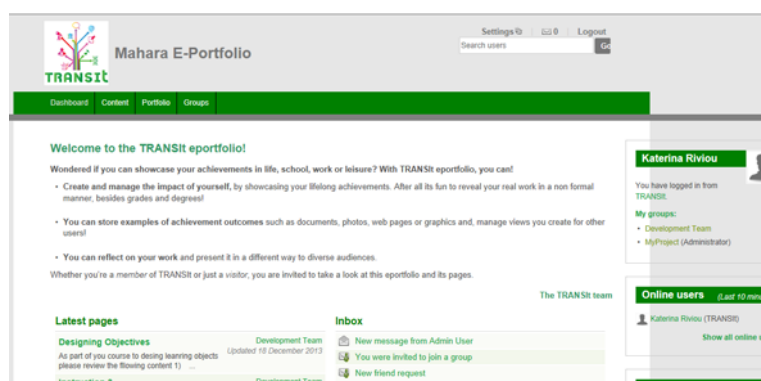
TRANSIt

Mahara E-Portfolio

Settings | 0 | Logout

Search users

Go

Dashboard Content Portfolio Groups

Welcome to the TRANSIt eportfolio!

Wondered if you can showcase your achievements in life, school, work or leisure? With TRANSIt eportfolio, you can!

- Create and manage the impact of yourself, by showcasing your lifelong achievements. After all its fun to reveal your real work in a non formal manner, besides grades and degrees!
- You can store examples of achievement outcomes such as documents, photos, web pages or graphics and, manage views you create for other users!
- You can reflect on your work and present it in a different way to diverse audiences.

Whether you're a member of TRANSIt or just a visitor, you are invited to take a look at this eportfolio and its pages.

The TRANSIt team

Latest pages

Designing Objectives

Development Team

Updated 18 December 2013

As part of you course to desing leanring objects please review the flowing content 1) ...

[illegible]

Development Team

Inbox

New message from Admin User

You were invited to join a group

New friend request

Katerina Riviou

You have logged in from TRANSIt.

My groups:

- Development Team
- MyProject (Administrator)

Online users (Last 10 min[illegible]

Katerina Riviou (TRANSIt)

Show all online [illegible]